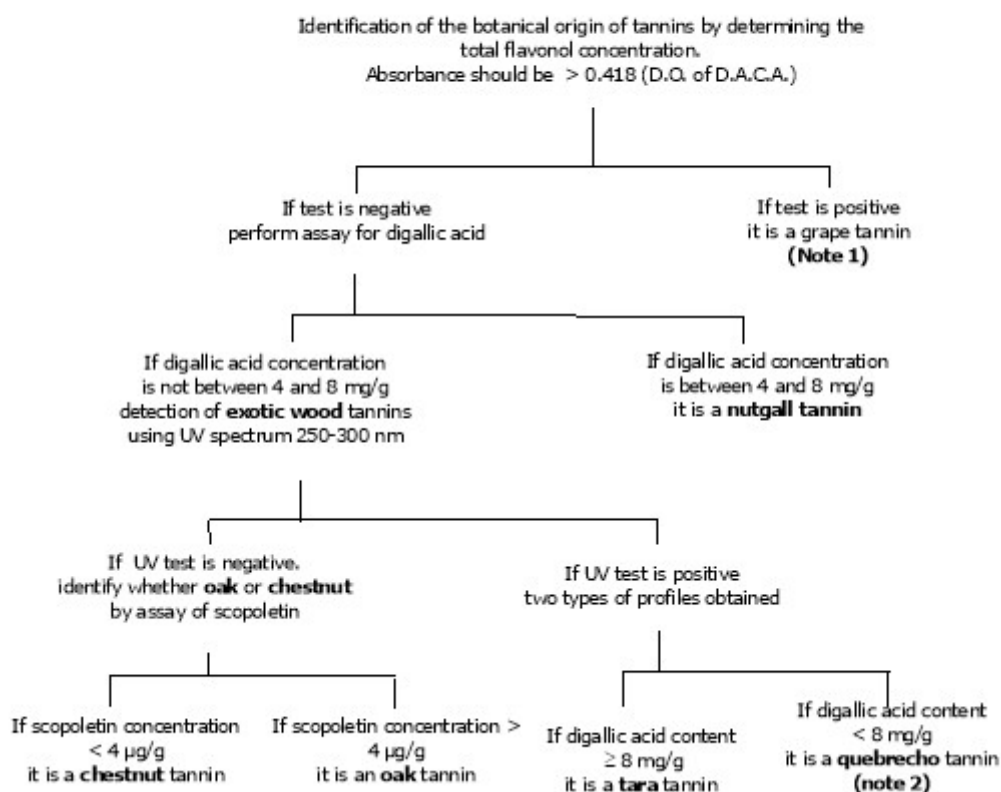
Identification of the botanical origin of tannins by determining the total flavonol concentration.
Absorbance should be > 0.418 (D.O. of D.A.C.A.)

If test is negative perform assay for digallic acid

If test is positive it is a grape tannin **(Note 1)**

If digallic acid concentration is not between 4 and 8 mg/g detection of **exotic wood** tannins using UV spectrum 250-300 nm

If digallic acid concentration is between 4 and 8 mg/g it is a **nutgall tannin**

If UV test is negative. identify whether **oak** or **chestnut** by assay of scopoletin

If UV test is positive two types of profiles obtained

If scopoletin concentration < 4 µg/g it is a **chestnut** tannin

If scopoletin concentration > 4 µg/g it is an **oak** tannin

If digallic acid content ≥ 8 mg/g it is a **tara** tannin

If digallic acid content < 8 mg/g it is a **quebrecho** tannin **(note 2)**